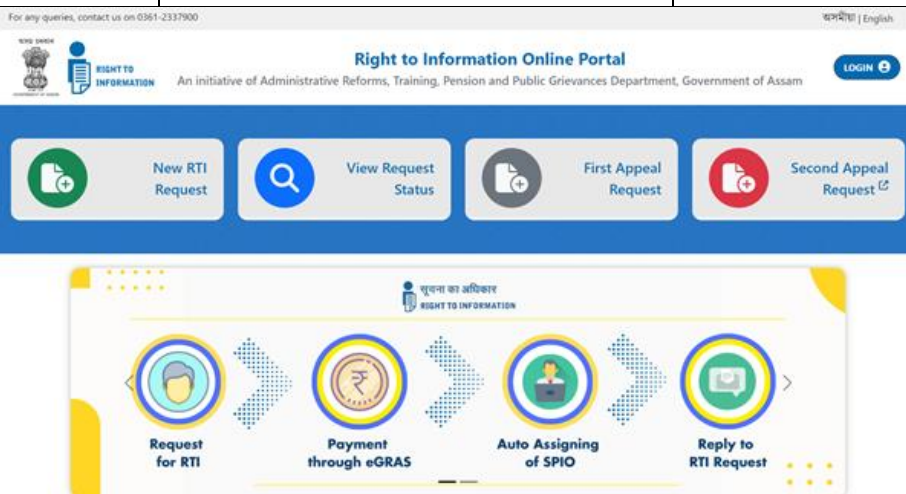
For any queries, contact us on 0361-2337900

অসমীয়া | English

RIGHT TO INFORMATION

Right to Information Online Portal

An initiative of Administrative Reforms, Training, Pension and Public Grievances Department, Government of Assam

LOGIN

New RTI Request

View Request Status

First Appeal Request

Second Appeal Request

सूचना का अधिकार
RIGHT TO INFORMATION

Request for RTI

Payment through eGRAS

Auto Assigning of SPIO

Reply to RTI Request